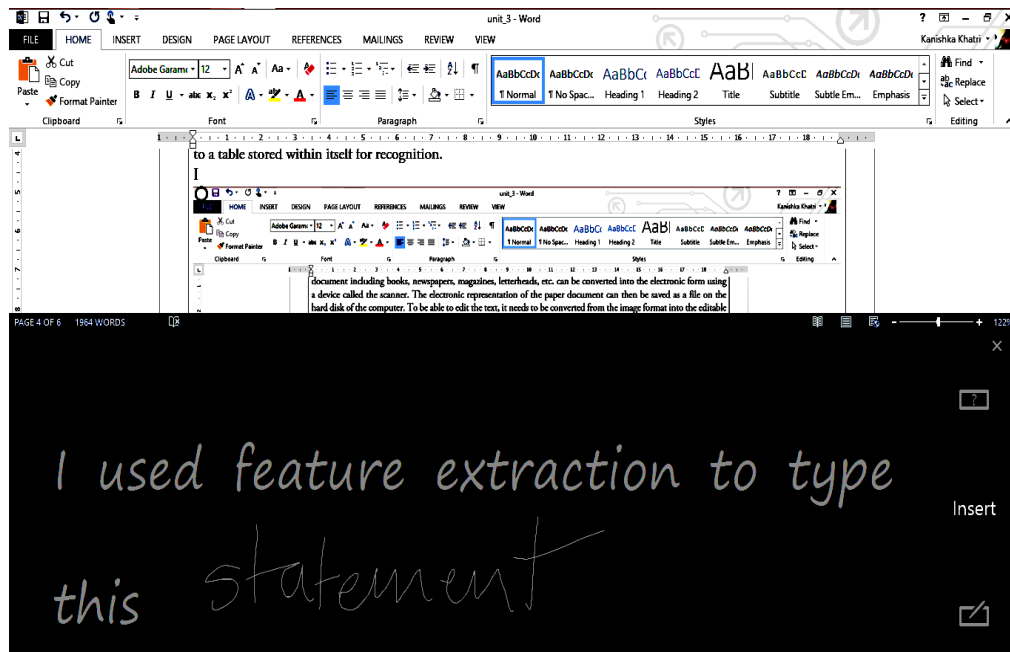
unit_3 - Word

? – ✕

FILE HOME INSERT DESIGN PAGE LAYOUT REFERENCES MAILINGS REVIEW VIEW Kanishka Khatri

Cut
Copy
Paste
Format Painter
Clipboard

Adobe Garamo 12
Font

Paragraph

AaBbCcDc ¶ Normal
AaBbCcDc ¶ No Spac...
AaBbCc Heading 1
AaBbCcC Heading 2
AaB Title
AaBbCcC Subtitle
AaBbCcDc Subtle Em...
AaBbCcDc Emphasis
Styles

Find
Replace
Select
Editing

to a table stored within itself for recognition.

unit_3 - Word

HOME INSERT DESIGN PAGE LAYOUT REFERENCES MAILINGS REVIEW VIEW Kanishka Khatri

Cut
Copy
Paste
Format Painter
Clipboard
Adobe Garamo 12
Font
Paragraph
AaBbCcDc ¶ Normal
AaBbCcDc ¶ No Spac...
AaBbCc Heading 1
AaBbCcC Heading 2
AaB Title
AaBbCcC Subtitle
AaBbCcDc Subtle Em...
AaBbCcDc Emphasis
Styles
Find
Replace
Select
Editing

document including books, newspapers, magazines, letterheads, etc. can be converted into the electronic form using a device called the scanner. The electronic representation of the paper document can then be saved as a file on the hard disk of the computer. To be able to edit the text, it needs to be converted from the image format into the editable

PAGE 4 OF 6 1964 WORDS

122%

I used feature extraction to type this

statement

Insert